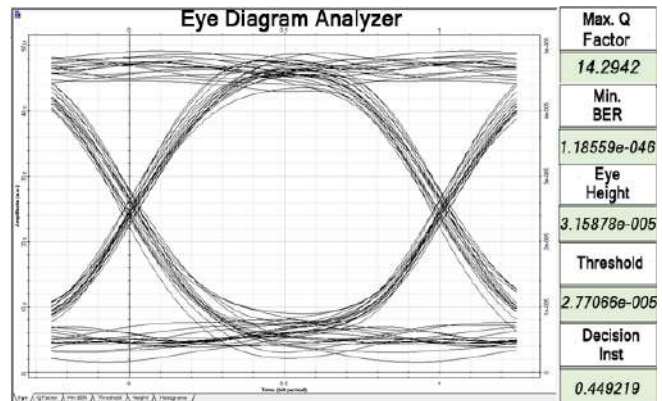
Eye Diagram Analyzer

0
0.5
1

Amplitude (a.u.)

Time (bit period)

Chart Q Factor Min BER Threshold Height Histograms

Max. Q Factor
14.2942
Min. BER
1.18559e-046
Eye Height
3.15878e-005
Threshold
2.77066e-005
Decision Inst
0.449219